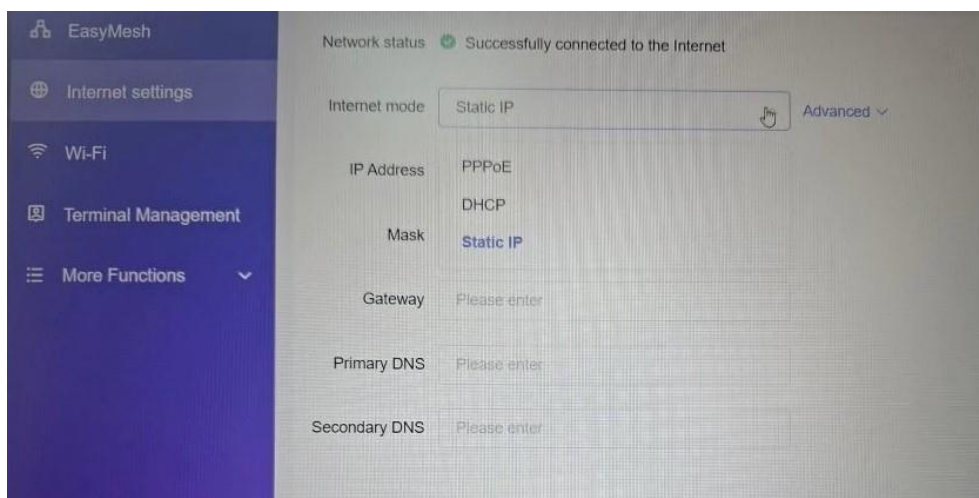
EasyMesh

Internet settings

Wi-Fi

Terminal Management

More Functions

Network status Successfully connected to the Internet

Internet mode Static IP

Advanced

IP Address PPPoE

DHCP

Mask Static IP

Gateway Please enter

Primary DNS Please enter

Secondary DNS Please enter